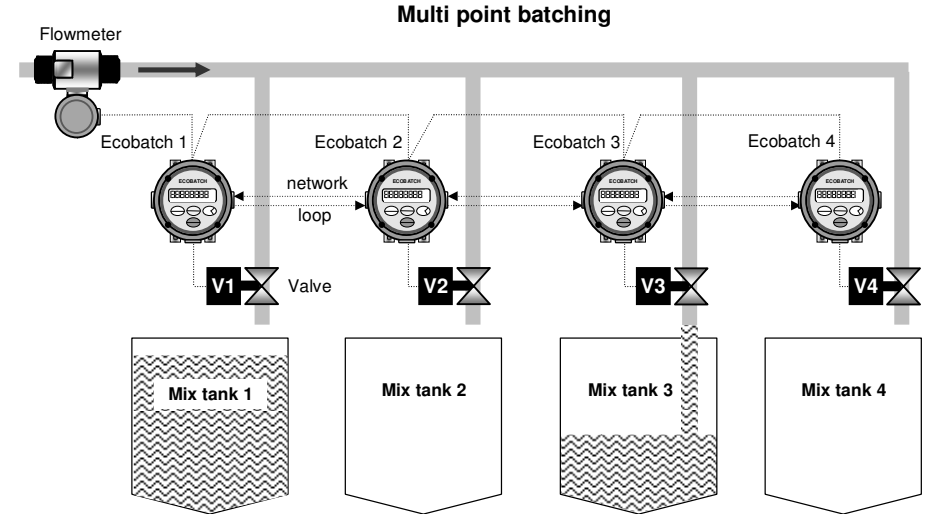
Multi point batching

Flowmeter

Ecobatch 1

Ecobatch 2

Ecobatch 3

Ecobatch 4

ECOBATCH

ECOBATCH

ECOBATCH

ECOBATCH

network

loop

V1

Valve

V2

V3

V4

Mix tank 1

Mix tank 2

Mix tank 3

Mix tank 4